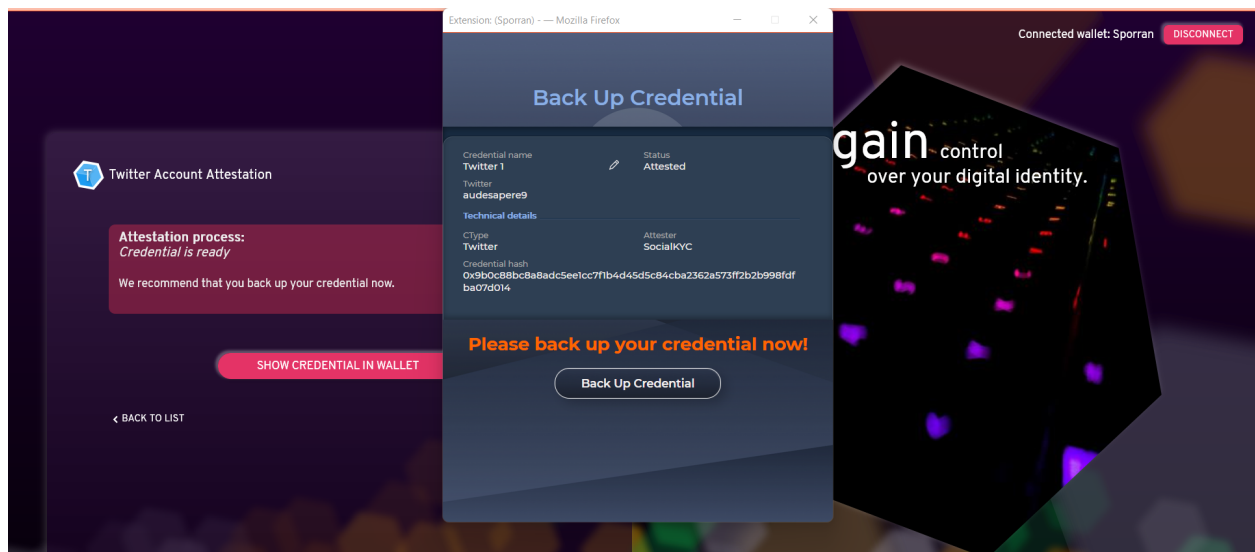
Extension: (Sporran) - — Mozilla Firefox

Back Up Credential

Credential name
Twitter 1

Status
Attested

Twitter
audesapere9

Technical details

CType
Twitter

Attester
SocialKYC

Credential hash
0x9b0c88bc8a8adc5ee1cc7f1b4d45d5c84cba2362a573ff2b2b998fdfba07d014

Please back up your credential now!

Back Up Credential

Connected wallet: Sporran DISCONNECT

gain control over your digital identity.

T Twitter Account Attestation

Attestation process:
Credential is ready

We recommend that you back up your credential now.

SHOW CREDENTIAL IN WALLET

< BACK TO LIST